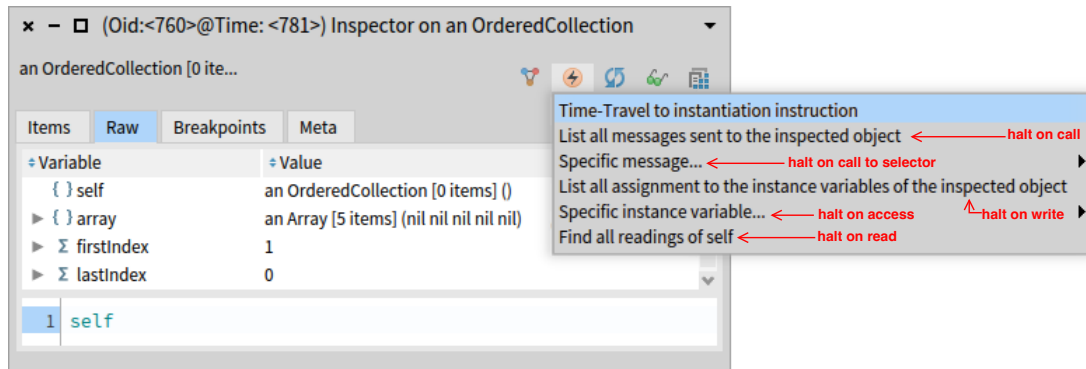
× − □ (Oid:<760>@Time: <781>) Inspector on an OrderedCollection

an OrderedCollection [0 ite...

Items | Raw | Breakpoints | Meta

| Variable | Value |
|---|---|
| { } self | an OrderedCollection [0 items] () |
| { } array | an Array [5 items] (nil nil nil nil nil) |
| Σ firstIndex | 1 |
| Σ lastIndex | 0 |

1 self

Time-Travel to instantiation instruction
List all messages sent to the inspected object ← halt on call
Specific message... ← halt on call to selector
List all assignment to the instance variables of the inspected object
Specific instance variable... ← halt on access ← halt on write
Find all readings of self ← halt on read